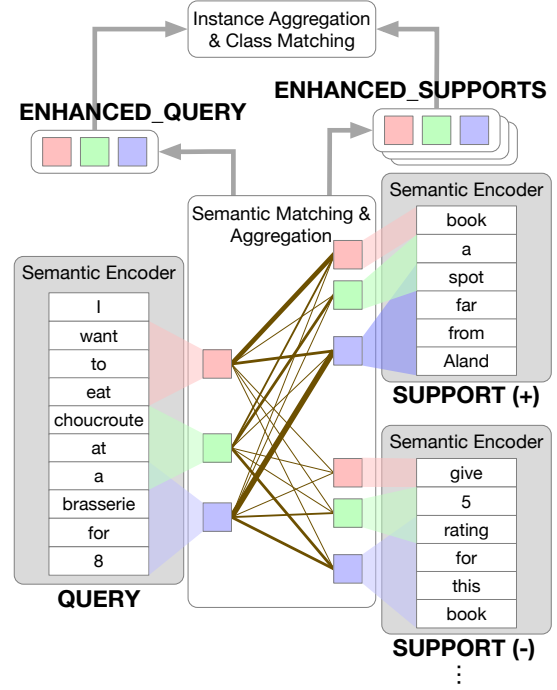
Instance Aggregation & Class Matching

ENHANCED_QUERY

ENHANCED_SUPPORTS

Semantic Matching & Aggregation

Semantic Encoder

I
want
to
eat
choucroute
at
a
brasserie
for
8

QUERY

Semantic Encoder

book
a
spot
far
from
Aland

SUPPORT (+)

Semantic Encoder

give
5
rating
for
this
book

SUPPORT (-)

⋮